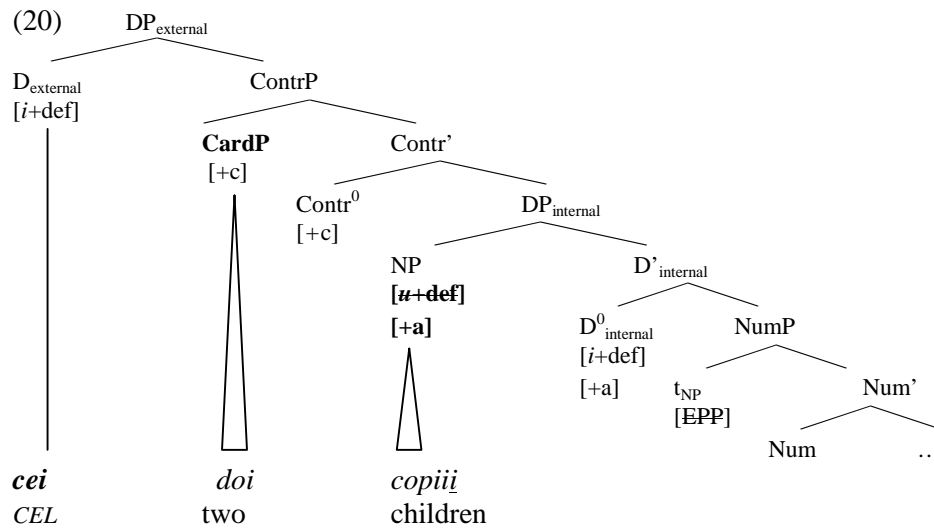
(20) $DP_{external}$

$D_{external}$ [$i$+def]

ContrP

**CardP** [+c]

Contr'

$Contr^0$ [+c]

$DP_{internal}$

NP **[$u$+def]** **[+a]**

$D'_{internal}$

$D^0_{internal}$ [$i$+def] [+a]

NumP

$t_{NP}$ [~~EPP~~]

Num'

Num ..

***cei*** *doi* *copiii*

*CEL* two children